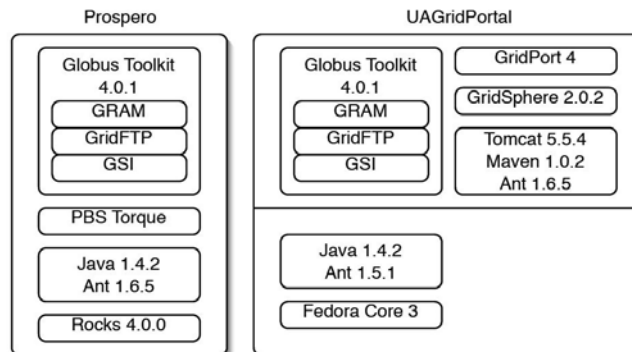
Prospero

Globus Toolkit 4.0.1

GRAM

GridFTP

GSI

PBS Torque

Java 1.4.2
Ant 1.6.5

Rocks 4.0.0

UAGridPortal

Globus Toolkit 4.0.1

GRAM

GridFTP

GSI

GridPort 4

GridSphere 2.0.2

Tomcat 5.5.4
Maven 1.0.2
Ant 1.6.5

Java 1.4.2
Ant 1.5.1

Fedora Core 3